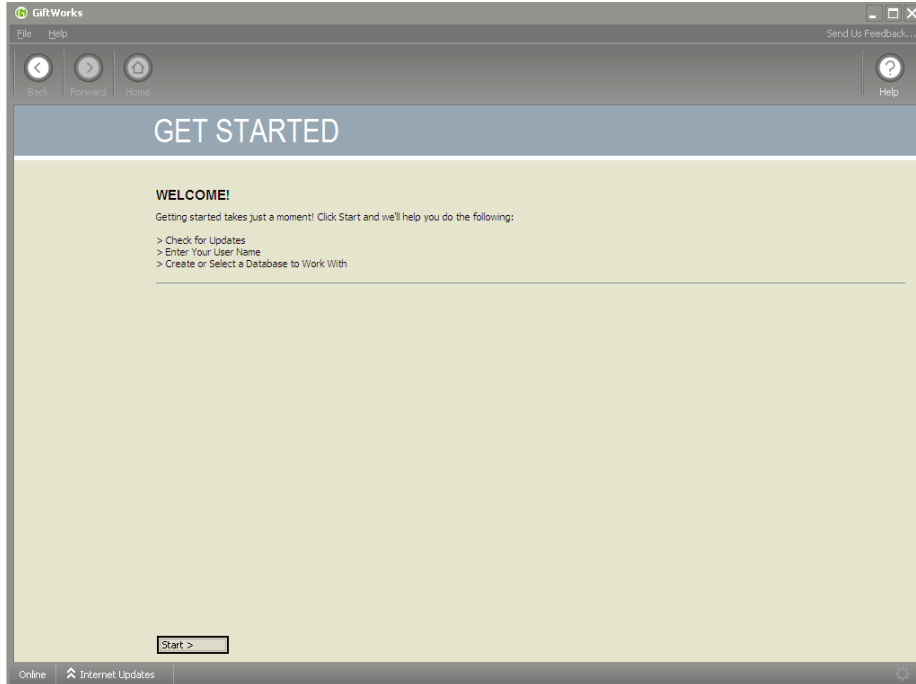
GiftWorks
File Help
Send Us Feedback...
Back Forward Home
Help

GET STARTED

WELCOME!
Getting started takes just a moment! Click Start and we'll help you do the following:

> Check for Updates
> Enter Your User Name
> Create or Select a Database to Work With

Start >

Online Internet Updates